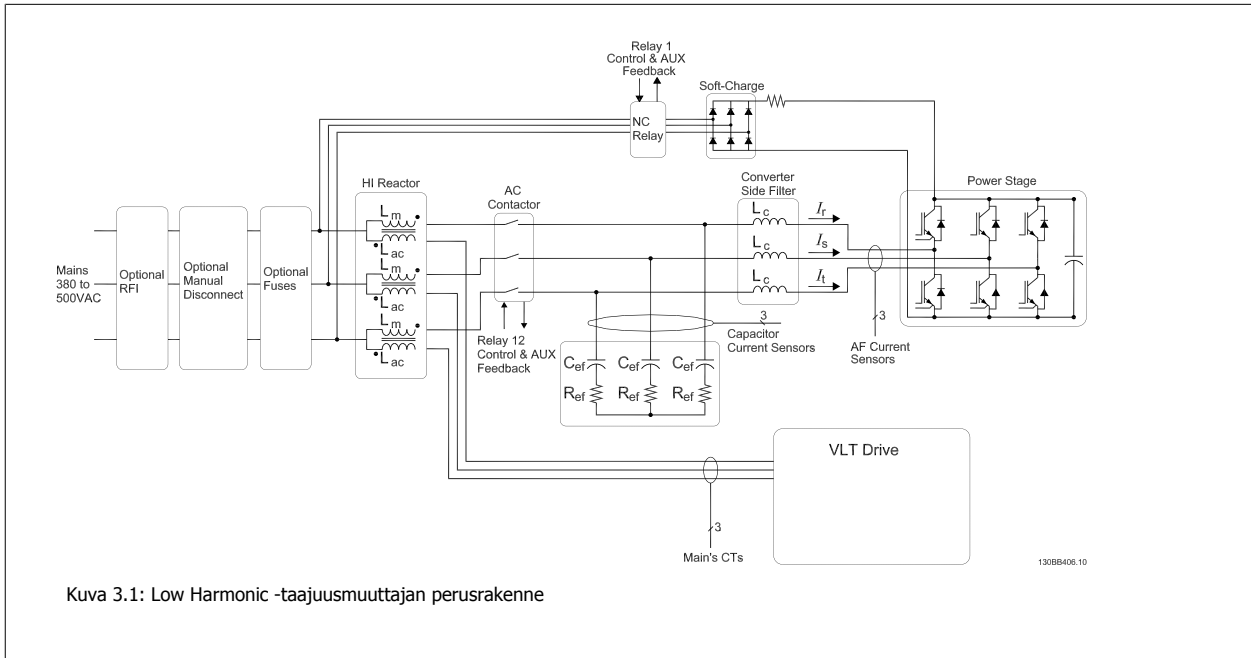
Relay 1
Control & AUX
Feedback

Soft-Charge

NC
Relay

HI Reactor

AC
Contactor

Converter
Side Filter

Power Stage

Mains
380 to
500VAC

Optional
RFI

Optional
Manual
Disconnect

Optional
Fuses

$L_m$
$L_{ac}$
$L_m$
$L_{ac}$
$L_m$
$L_{ac}$

$L_c$
$L_c$
$L_c$

$I_r$
$I_s$
$I_t$

3
Capacitor
Current Sensors

3
AF Current
Sensors

Relay 12
Control & AUX
Feedback

$C_{ef}$
$C_{ef}$
$C_{ef}$
$R_{ef}$
$R_{ef}$
$R_{ef}$

VLT Drive

3
Main's CTs

130BB406.10

Kuva 3.1: Low Harmonic -taajuusmuuttajan perusrakenne